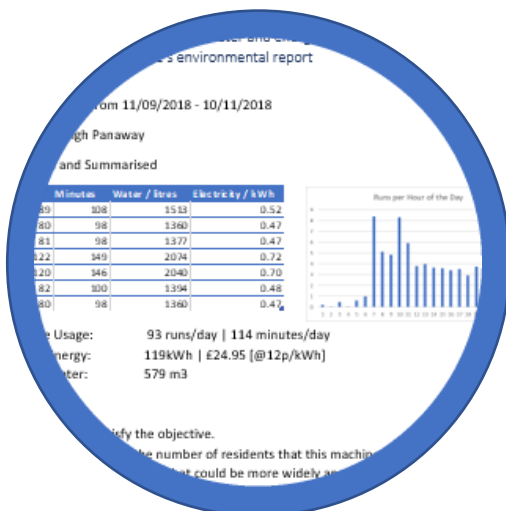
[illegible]ater and ener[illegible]
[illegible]'s environmental report

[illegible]rom 11/09/2018 - 10/11/2018

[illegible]gh Panaway

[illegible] and Summarised

| | Minutes | Water / litres | Electricity / kWh |
|---|---|---|---|
| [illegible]89 | 108 | 1513 | 0.52 |
| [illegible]80 | 98 | 1360 | 0.47 |
| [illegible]81 | 98 | 1377 | 0.47 |
| 122 | 149 | 2074 | 0.72 |
| 120 | 146 | 2040 | 0.70 |
| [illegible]82 | 100 | 1394 | 0.48 |
| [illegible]80 | 98 | 1360 | 0.47 |

Runs per Hour of the Day

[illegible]e Usage: 93 runs/day | 114 minutes/day
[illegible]nergy: 119kWh | £24.95 [@12p/kWh]
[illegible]ater: 579 m3

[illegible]isfy the objective.
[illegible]he number of residents that this machin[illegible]
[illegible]t could be more widely a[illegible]